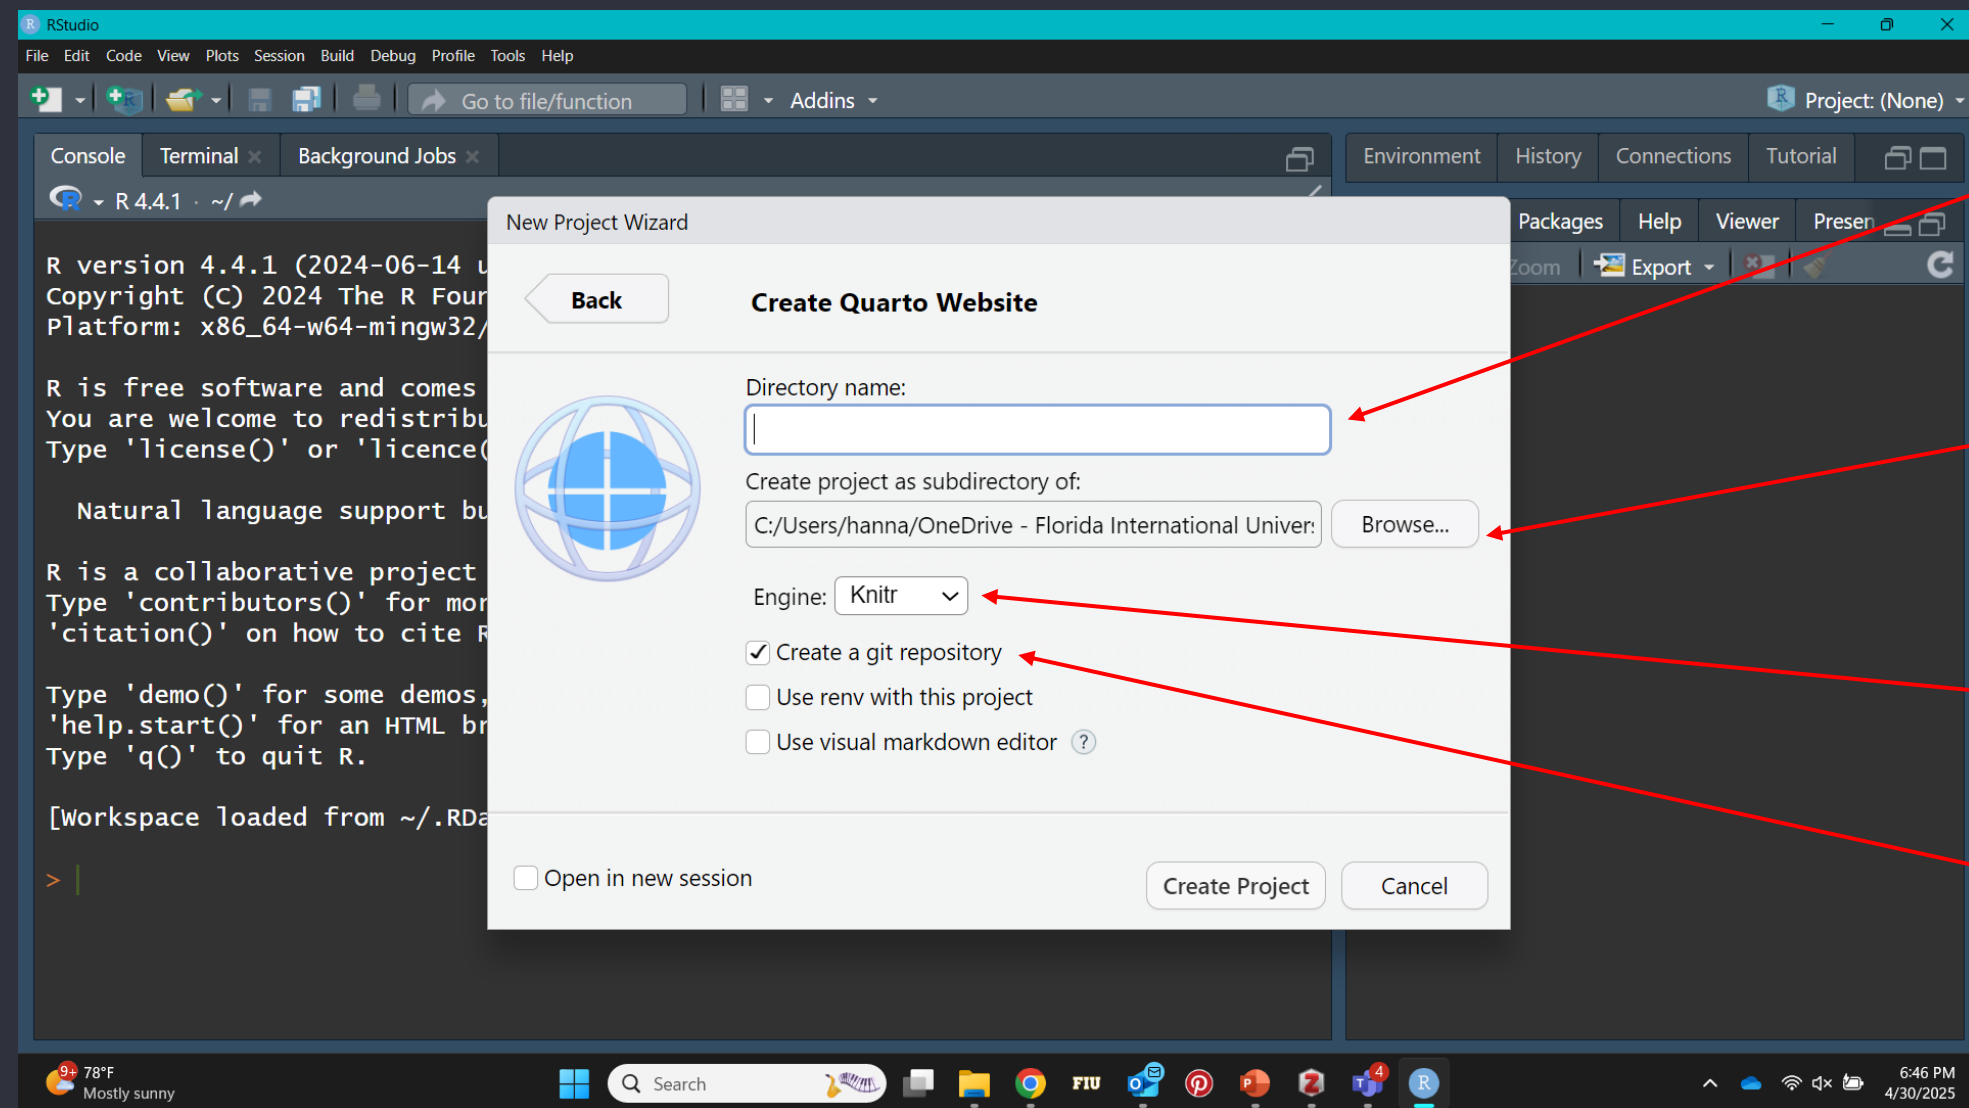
RStudio

File Edit Code View Plots Session Build Debug Profile Tools Help

Go to file/function

Addins

Project: (None)

Console Terminal Background Jobs

R 4.4.1 · ~/

R version 4.4.1 (2024-06-14 u
Copyright (C) 2024 The R Foun
Platform: x86_64-w64-mingw32/

R is free software and comes
You are welcome to redistribu
Type 'license()' or 'licence(

  Natural language support bu

R is a collaborative project
Type 'contributors()' for mor
'citation()' on how to cite R

Type 'demo()' for some demos,
'help.start()' for an HTML br
Type 'q()' to quit R.

[Workspace loaded from ~/.RDa

>

Environment History Connections Tutorial

Packages Help Viewer Presen

Zoom Export

New Project Wizard

Back

Create Quarto Website

Directory name:

Create project as subdirectory of:

C:/Users/hanna/OneDrive - Florida International Univer:

Browse...

Engine: Knitr

Create a git repository

Use renv with this project

Use visual markdown editor ?

Open in new session

Create Project

Cancel

9+ 78°F
Mostly sunny

Search

FIU

4

6:46 PM
4/30/2025